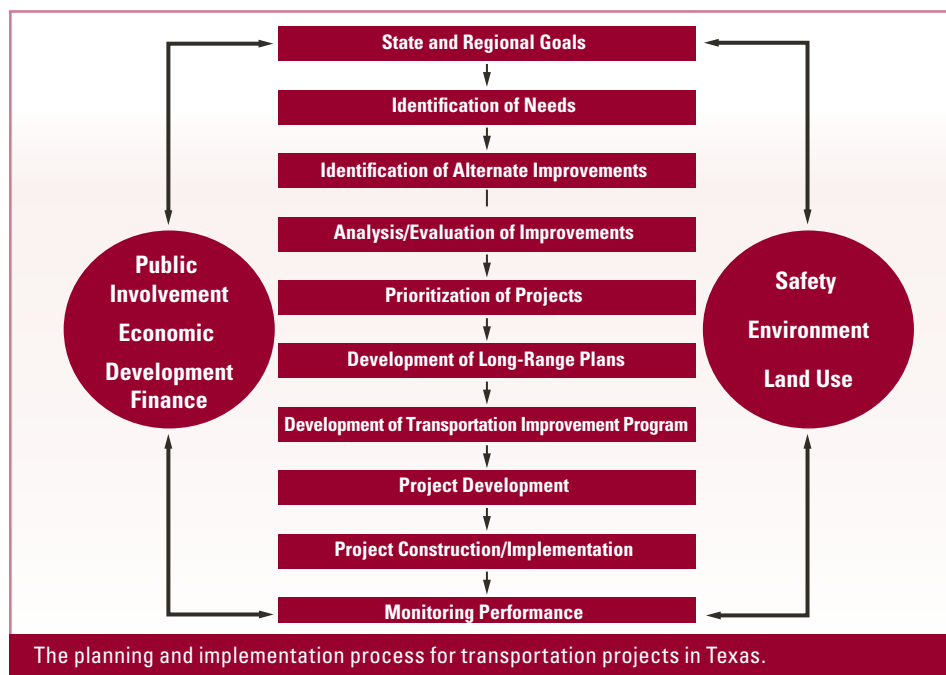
State and Regional Goals

Identification of Needs

Identification of Alternate Improvements

Analysis/Evaluation of Improvements

Prioritization of Projects

Development of Long-Range Plans

Development of Transportation Improvement Program

Project Development

Project Construction/Implementation

Monitoring Performance

Public Involvement

Economic Development

Finance

Safety

Environment

Land Use

The planning and implementation process for transportation projects in Texas.